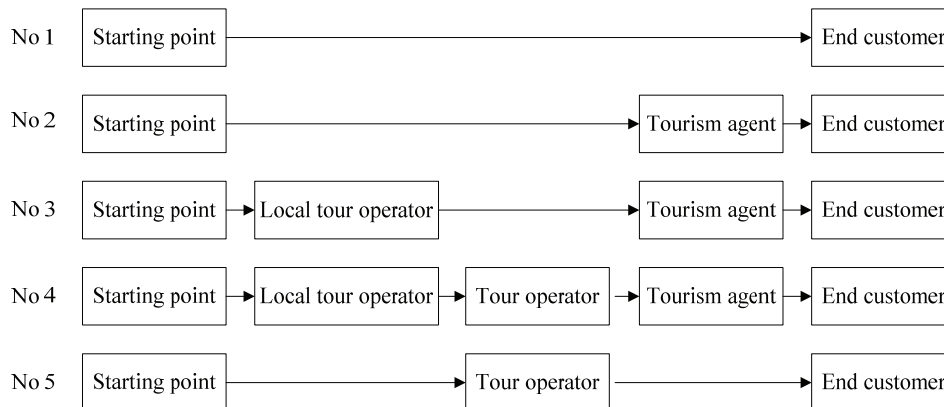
No 1 Starting point End customer

No 2 Starting point Tourism agent End customer

No 3 Starting point Local tour operator Tourism agent End customer

No 4 Starting point Local tour operator Tour operator Tourism agent End customer

No 5 Starting point Tour operator End customer